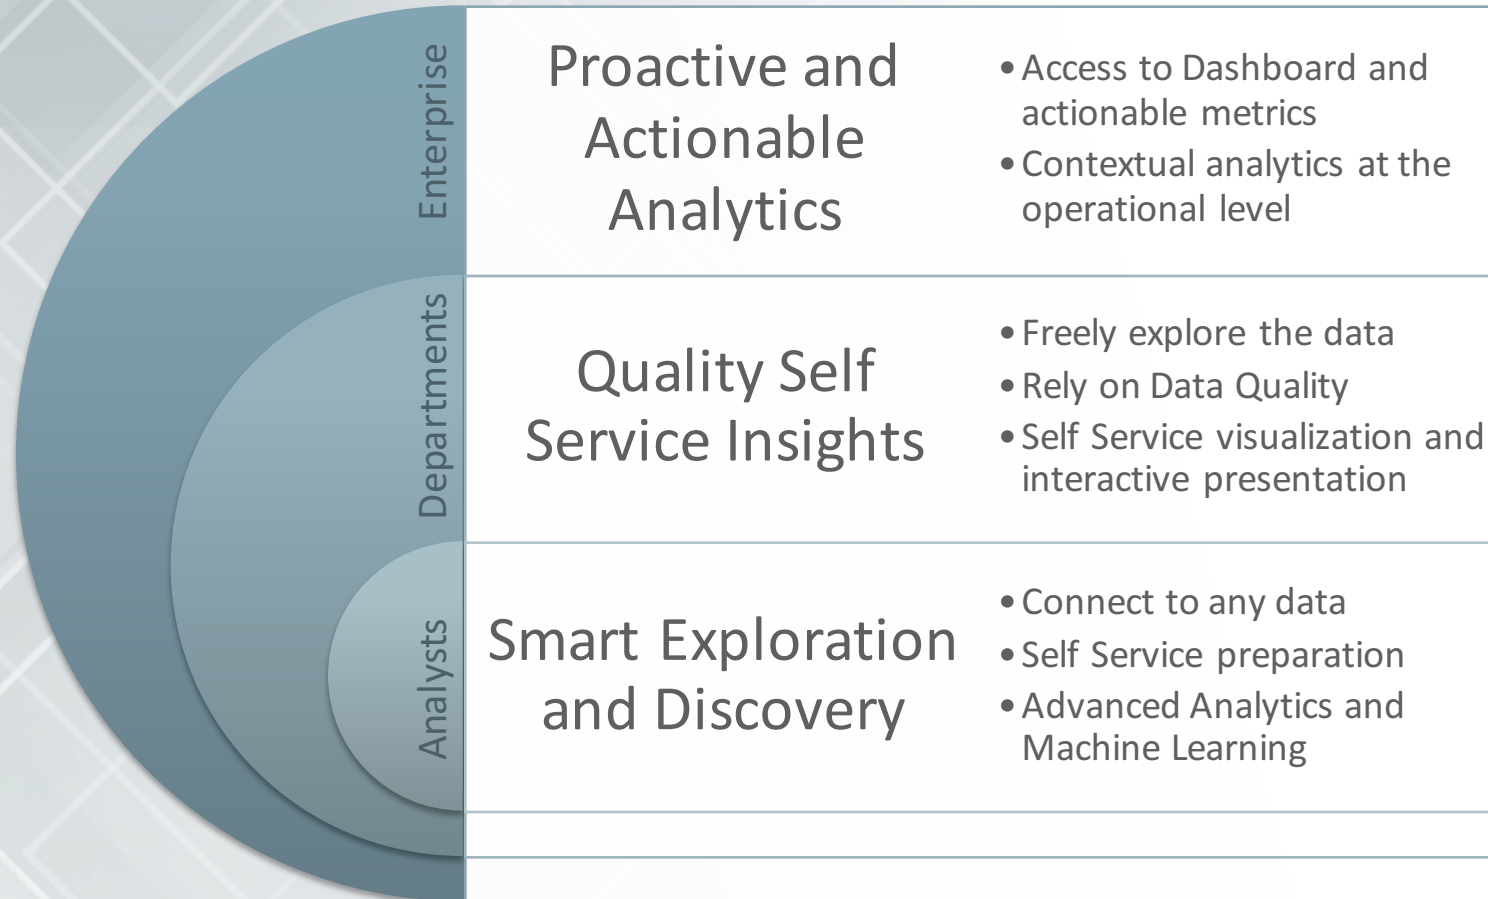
Enterprise

Proactive and Actionable Analytics

• Access to Dashboard and actionable metrics
• Contextual analytics at the operational level

Departments

Quality Self Service Insights

• Freely explore the data
• Rely on Data Quality
• Self Service visualization and interactive presentation

Analysts

Smart Exploration and Discovery

• Connect to any data
• Self Service preparation
• Advanced Analytics and Machine Learning